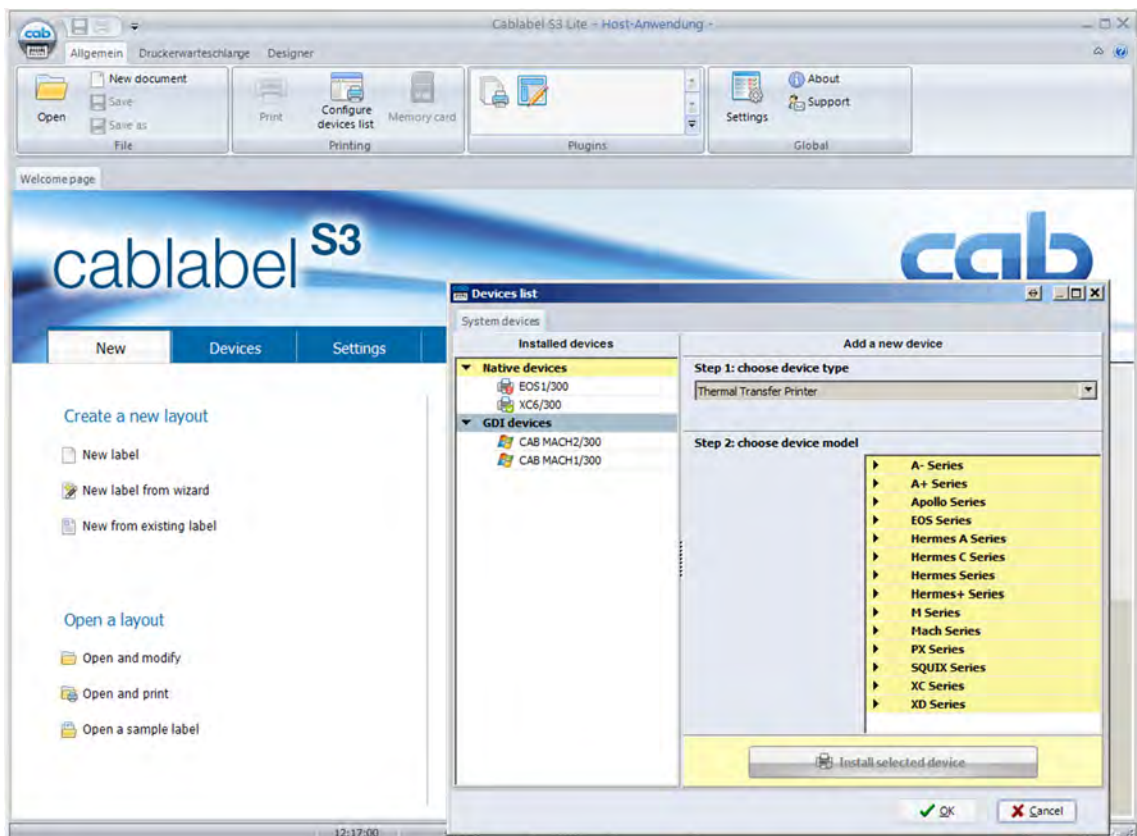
cab

Cablabel S3 Lite - Host-Anwendung -

Allgemein Druckerwarteschlange Designer

Open
New document
Save
Save as
File

Print
Configure devices list
Memory card
Printing

Plugins

Settings
About
Support
Global

Welcome page

cablabel S3

cab

New Devices Settings

Create a new layout

New label

New label from wizard

New from existing label

Open a layout

Open and modify

Open and print

Open a sample label

Devices list

System devices

Installed devices

Native devices
EOS1/300
XC6/300
GDI devices
CAB MACH2/300
CAB MACH1/300

Add a new device

Step 1: choose device type

Thermal Transfer Printer

Step 2: choose device model

A- Series
A+ Series
Apollo Series
EOS Series
Hermes A Series
Hermes C Series
Hermes Series
Hermes+ Series
M Series
Mach Series
PX Series
SQUIX Series
XC Series
XD Series

Install selected device

OK
Cancel

12:17:00